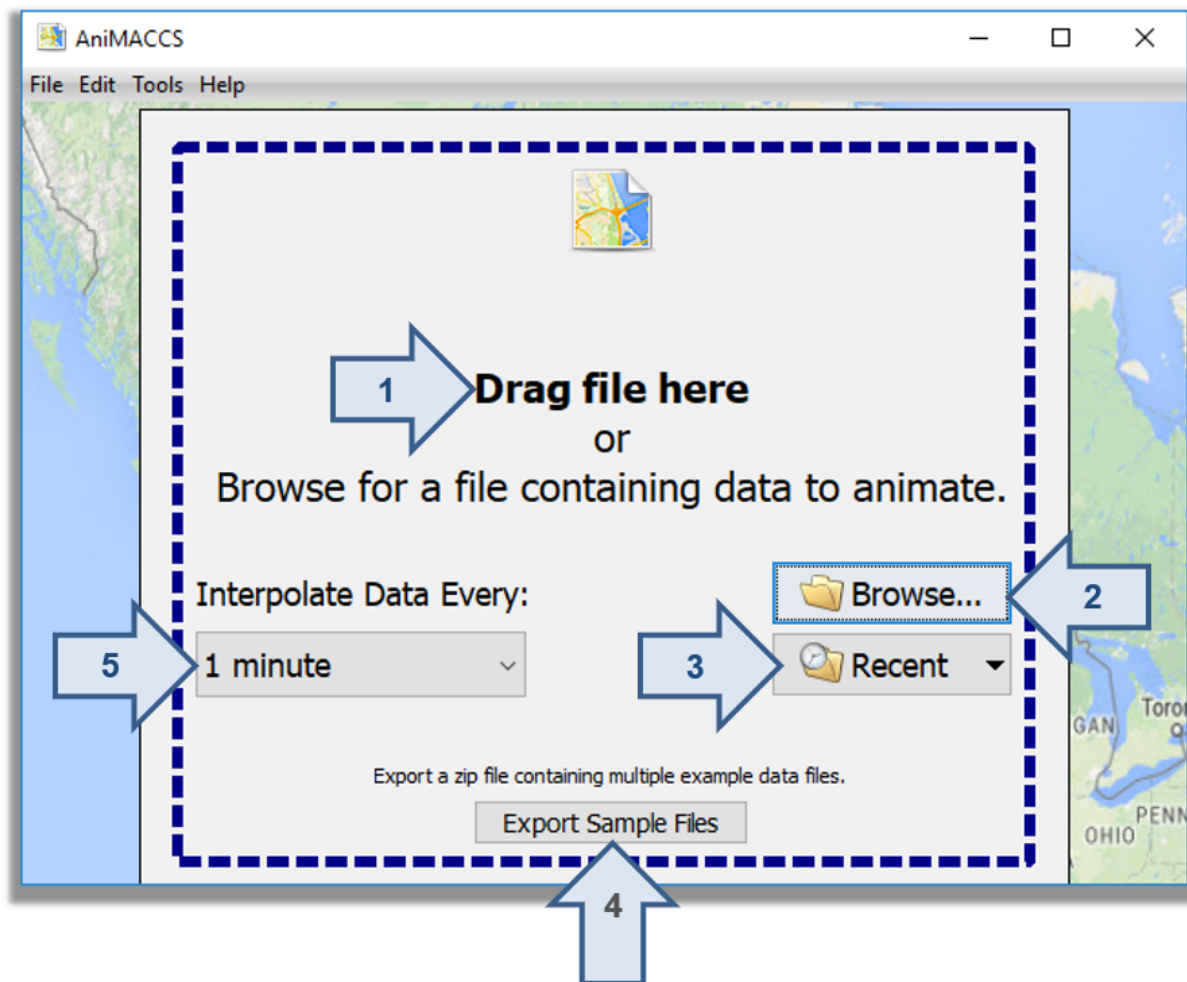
AniMACCS

File Edit Tools Help

1

Drag file here

or

Browse for a file containing data to animate.

Interpolate Data Every:

Browse...

2

5

1 minute

3

Recent

GAN

Toro

Export a zip file containing multiple example data files.

Export Sample Files

OHIO

PENN

4